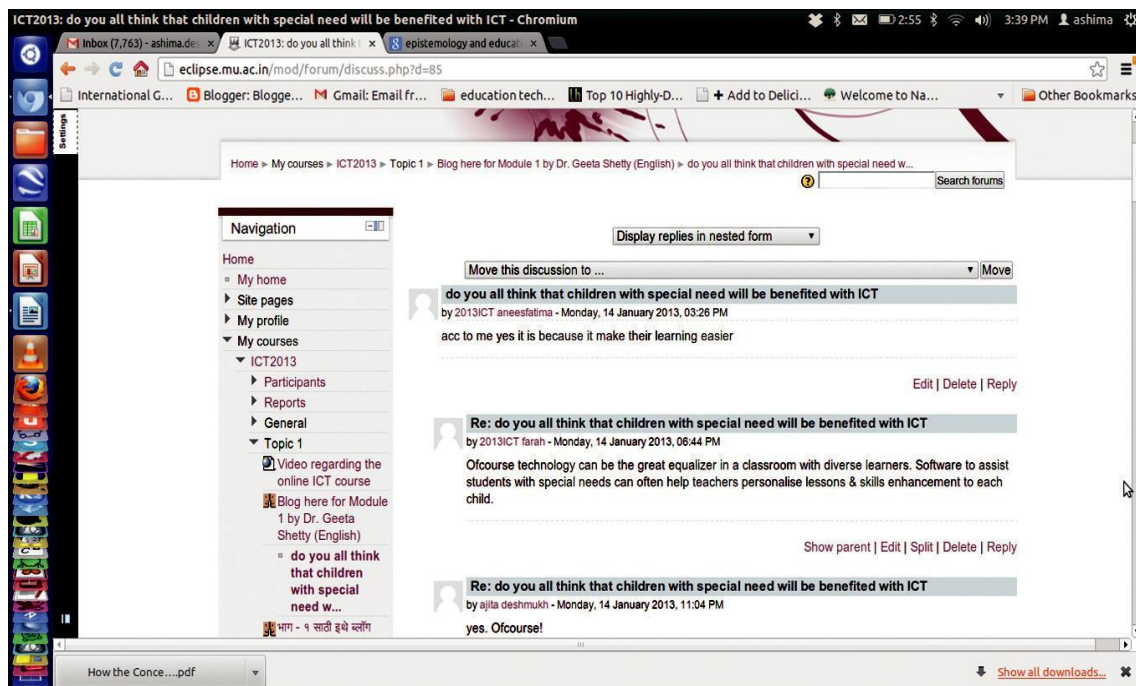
ICT2013: do you all think that children with special need will be benefited with ICT - Chromium

2:55 3:39 PM ashima

Inbox (7,763) - ashima.de

ICT2013: do you all think

epistemology and educat

eclipse.mu.ac.in/mod/forum/discuss.php?d=85

International G... Blogger: Blogge... Gmail: Email fr... education tech... Top 10 Highly-D... + Add to Delici... Welcome to Na... Other Bookmarks

Settings

Home ► My courses ► ICT2013 ► Topic 1 ► Blog here for Module 1 by Dr. Geeta Shetty (English) ► do you all think that children with special need w...

Search forums

Navigation

Home
My home
Site pages
My profile
My courses
ICT2013
Participants
Reports
General
Topic 1
Video regarding the online ICT course
Blog here for Module 1 by Dr. Geeta Shetty (English)
do you all think that children with special need w...
भाग - १ साठी इथे ब्लॉग

Display replies in nested form

Move this discussion to ...

Move

do you all think that children with special need will be benefited with ICT
by 2013ICT aneesfatima - Monday, 14 January 2013, 03:26 PM

acc to me yes it is because it make their learning easier

Edit | Delete | Reply

Re: do you all think that children with special need will be benefited with ICT
by 2013ICT farah - Monday, 14 January 2013, 06:44 PM

Ofcourse technology can be the great equalizer in a classroom with diverse learners. Software to assist students with special needs can often help teachers personalise lessons & skills enhancement to each child.

Show parent | Edit | Split | Delete | Reply

Re: do you all think that children with special need will be benefited with ICT
by ajita deshmukh - Monday, 14 January 2013, 11:04 PM

yes. Ofcourse!

How the Conce....pdf

Show all downloads...